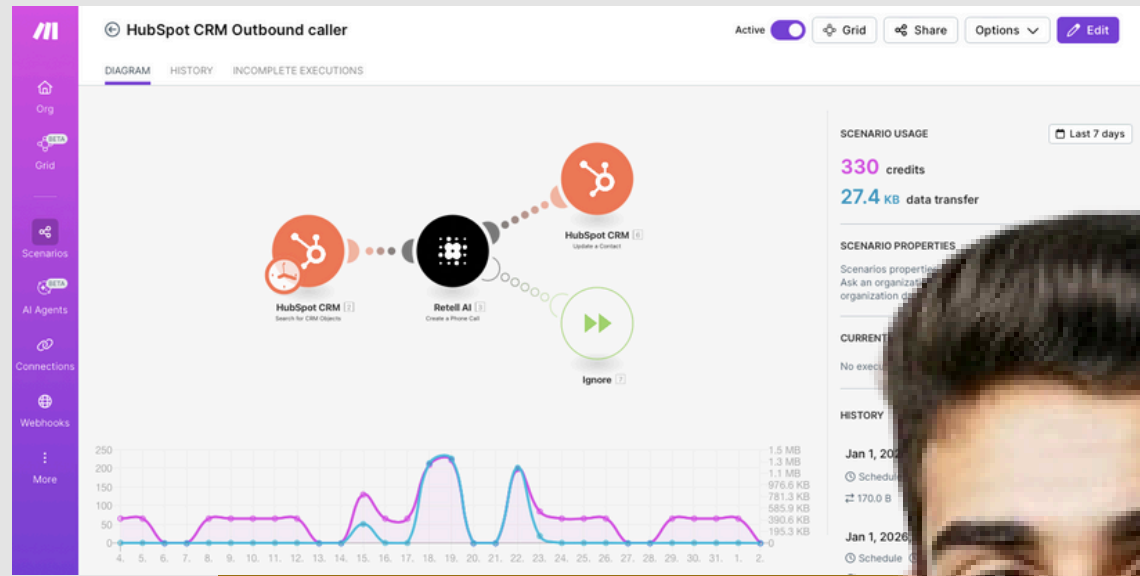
HubSpot CRM Outbound caller

Active Grid Share Options Edit

DIAGRAM HISTORY INCOMPLETE EXECUTIONS

Org
Grid BETA
Scenarios
AI Agents BETA
Connections
Webhooks
More

HubSpot CRM 2
Search for CRM Objects

Retell AI 3
Create a Phone Call

HubSpot CRM 6
Update a Contact

Ignore 7

250 200 150 100 50 0

1.5 MB 1.3 MB 1.1 MB 976.6 KB 781.3 KB 585.9 KB 390.6 KB 195.3 KB 0

4. 5. 6. 7. 8. 9. 10. 11. 12. 13. 14. 15. 16. 17. 18. 19. 20. 21. 22. 23. 24. 25. 26. 27. 28. 29. 30. 31. 1. 2.

SCENARIO USAGE
Last 7 days

330 credits
27.4 KB data transfer

SCENARIO PROPERTIES
Scenarios properti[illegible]
Ask an organizati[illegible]
organization d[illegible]

CURRENT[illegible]
No execu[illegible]

HISTORY

Jan 1, 202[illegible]
Schedule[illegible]
170.0 B

Jan 1, 2026
Schedule